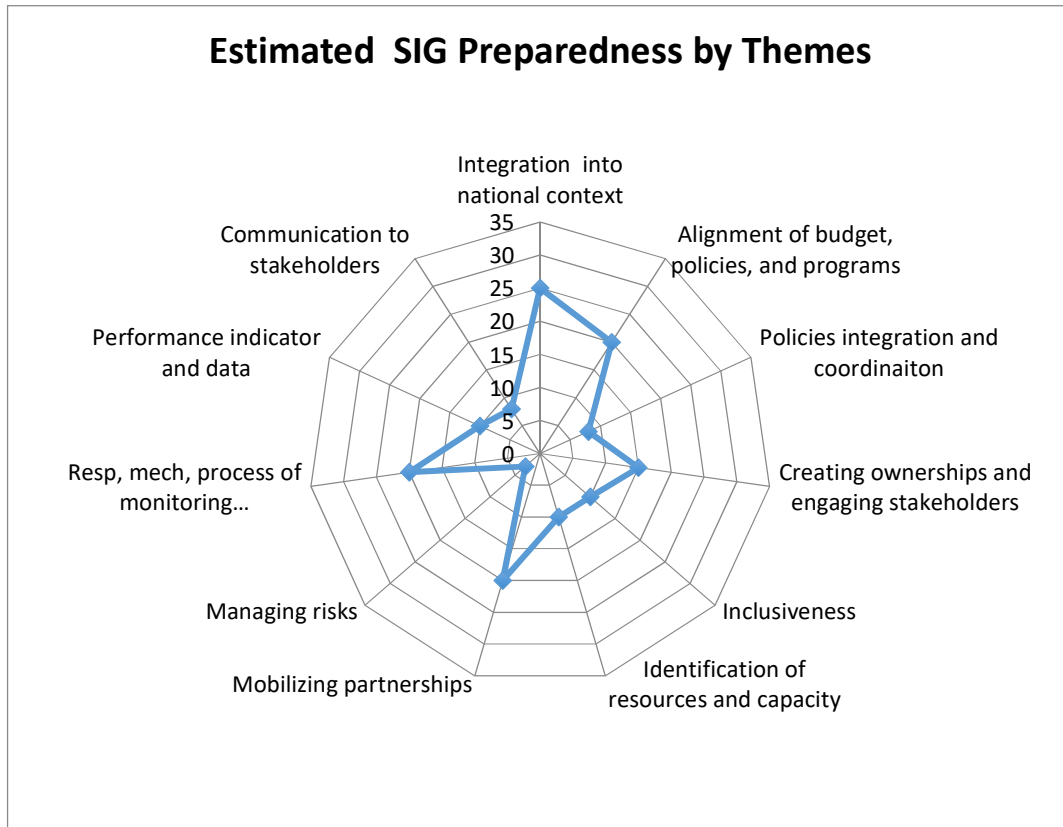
Estimated SIG Preparedness by Themes

Integration into national context

35
30
25
20
15
10
5
0

Alignment of budget, policies, and programs

Policies integration and coordinaiton

Creating ownerships and engaging stakeholders

Inclusiveness

Identification of resources and capacity

Mobilizing partnerships

Managing risks

Resp, mech, process of monitoring…

Performance indicator and data

Communication to stakeholders